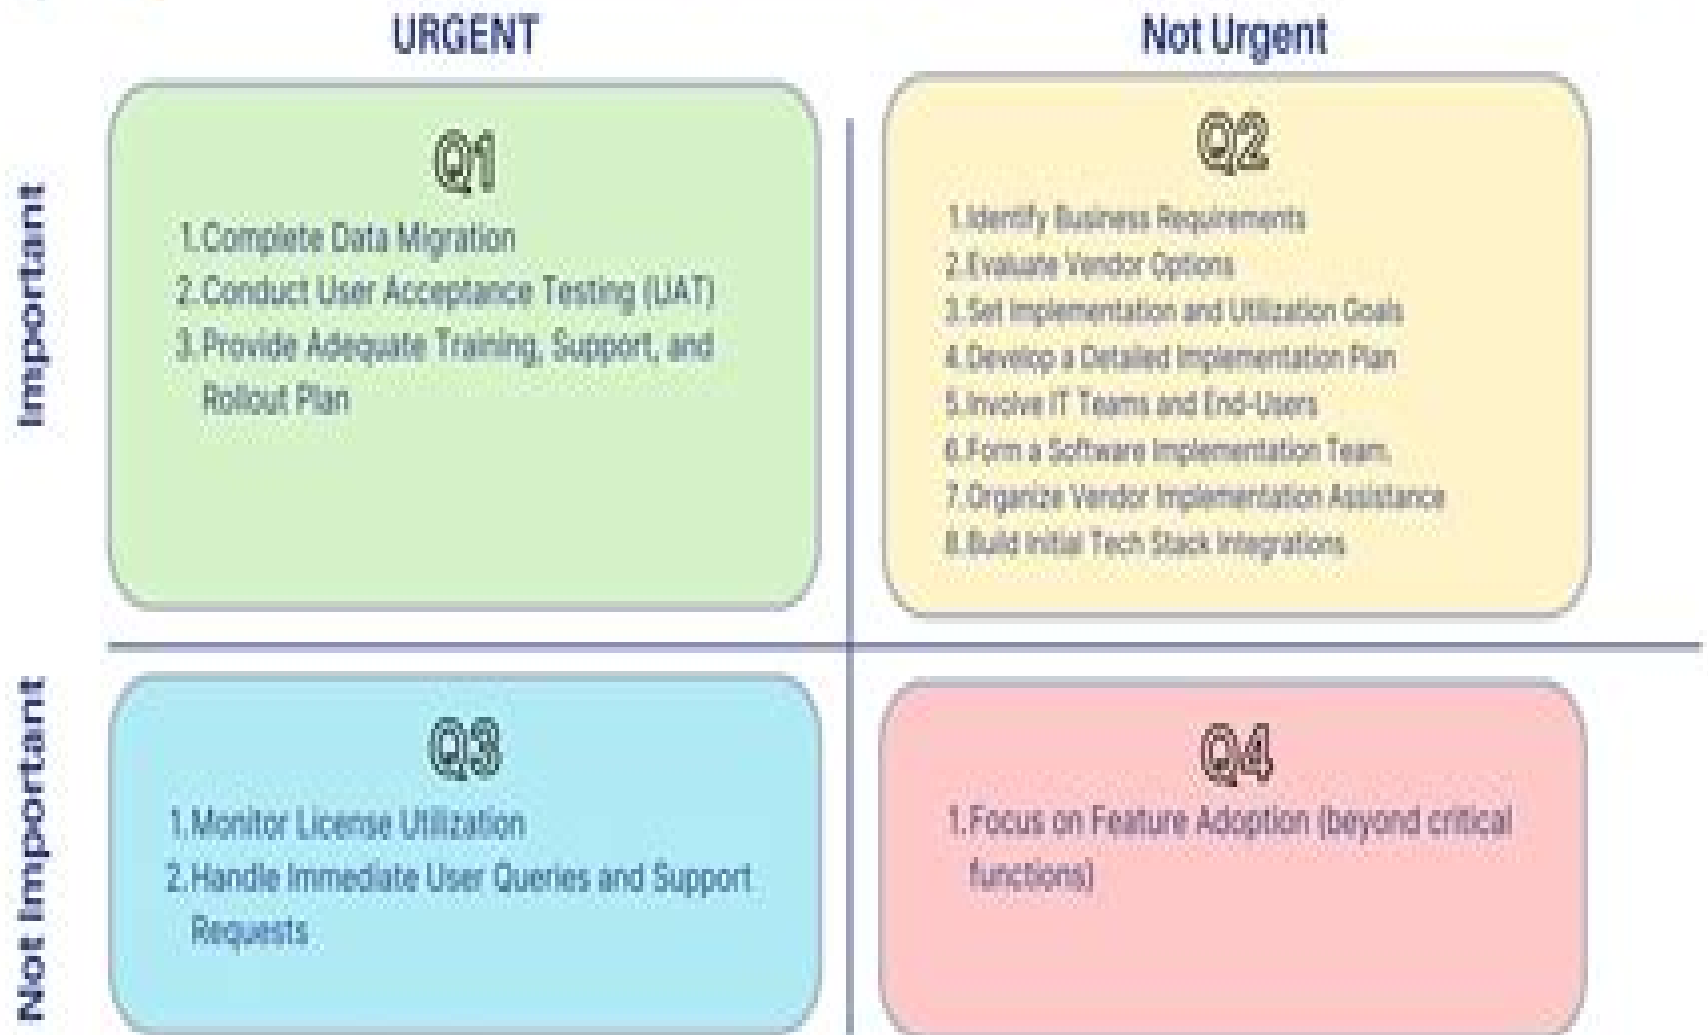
URGENT

Not Urgent

Important

Q1

1. Complete Data Migration
2. Conduct User Acceptance Testing (UAT)
3. Provide Adequate Training, Support, and Rollout Plan

Q2

1. Identify Business Requirements
2. Evaluate Vendor Options
3. Set Implementation and Utilization Goals
4. Develop a Detailed Implementation Plan
5. Involve IT Teams and End-Users
6. Form a Software Implementation Team.
7. Organize Vendor Implementation Assistance
8. Build Initial Tech Stack Integrations

Not Important

Q3

1. Monitor License Utilization
2. Handle Immediate User Queries and Support Requests

Q4

1. Focus on Feature Adoption (beyond critical functions)